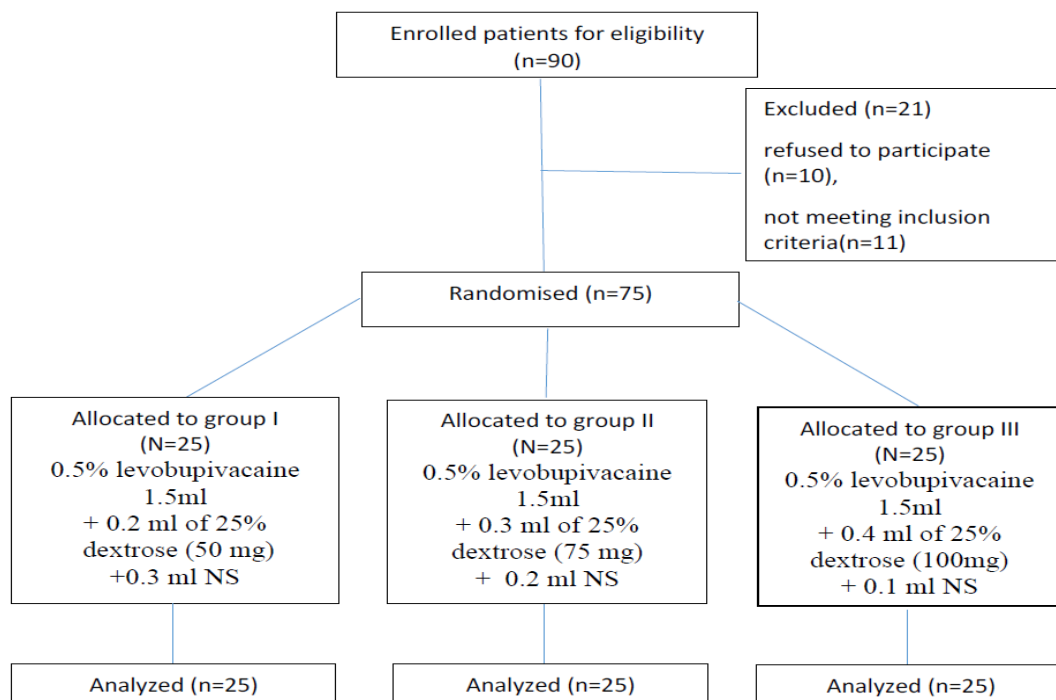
Enrolled patients for eligibility
(n=90)

Excluded (n=21)

refused to participate (n=10),

not meeting inclusion criteria(n=11)

Randomised (n=75)

Allocated to group I
(N=25)
0.5% levobupivacaine 1.5ml
+ 0.2 ml of 25% dextrose (50 mg)
+0.3 ml NS

Allocated to group II
(N=25)
0.5% levobupivacaine 1.5ml
+ 0.3 ml of 25% dextrose (75 mg)
+ 0.2 ml NS

Allocated to group III
(N=25)
0.5% levobupivacaine 1.5ml
+ 0.4 ml of 25% dextrose (100mg)
+ 0.1 ml NS

Analyzed (n=25)

Analyzed (n=25)

Analyzed (n=25)